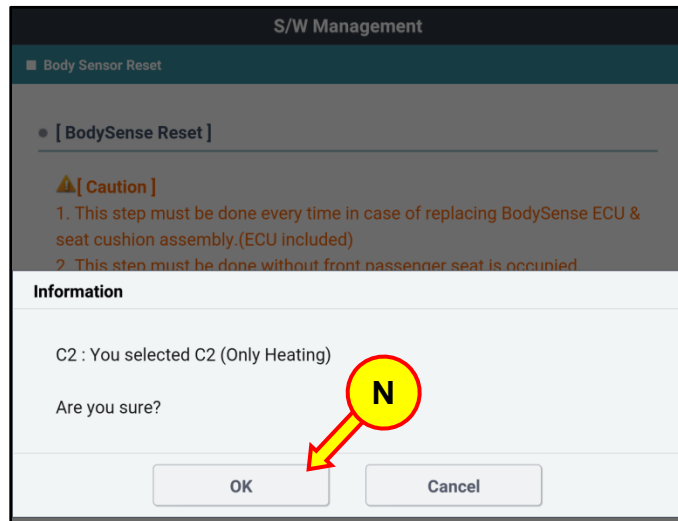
S/W Management

Body Sensor Reset

[ BodySense Reset ]

[ Caution ]
1. This step must be done every time in case of replacing BodySense ECU & seat cushion assembly.(ECU included)
2. This step must be done without front passenger seat is occupied

Information

C2 : You selected C2 (Only Heating)

Are you sure?

N

OK

Cancel